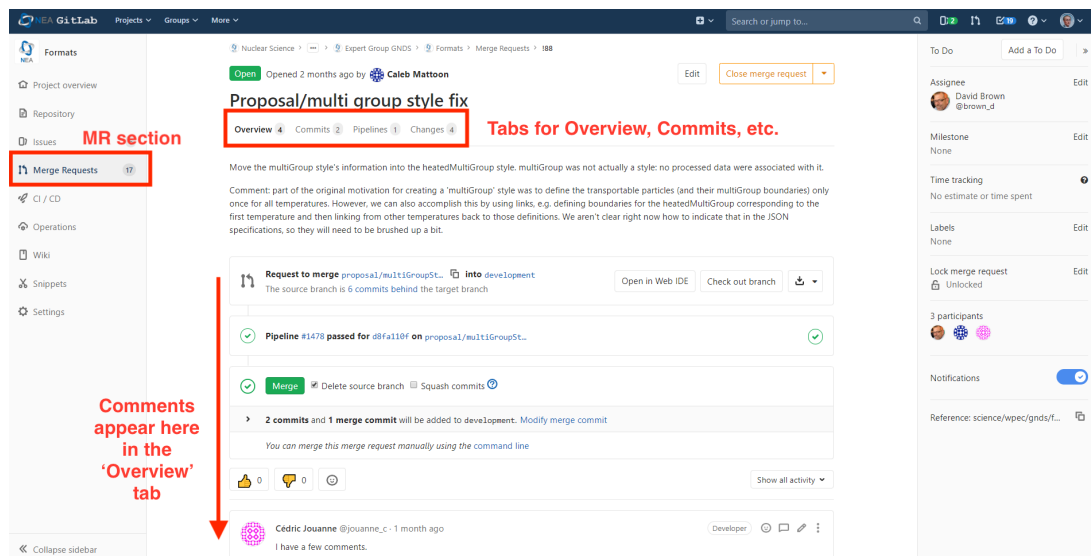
NEA GitLab Projects Groups More Search or jump to... 2 19

Formats
NEA

Project overview
Repository
Issues
MR section
Merge Requests 17
CI / CD
Operations
Wiki
Snippets
Settings

Collapse sidebar

Nuclear Science > ... > Expert Group GNDS > Formats > Merge Requests > !88

Open Opened 2 months ago by Caleb Mattoon

Edit Close merge request

Proposal/multi group style fix

Overview 4 Commits 2 Pipelines 1 Changes 4

Tabs for Overview, Commits, etc.

Move the multiGroup style's information into the heatedMultiGroup style. multiGroup was not actually a style: no processed data were associated with it.

Comment: part of the original motivation for creating a 'multiGroup' style was to define the transportable particles (and their multiGroup boundaries) only once for all temperatures. However, we can also accomplish this by using links, e.g. defining boundaries for the heatedMultiGroup corresponding to the first temperature and then linking from other temperatures back to those definitions. We aren't clear right now how to indicate that in the JSON specifications, so they will need to be brushed up a bit.

Request to merge proposal/multiGroupSt... into development
The source branch is 6 commits behind the target branch

Open in Web IDE Check out branch

Pipeline #1478 passed for d8fa110f on proposal/multiGroupSt...

Merge Delete source branch Squash commits

2 commits and 1 merge commit will be added to development. Modify merge commit

You can merge this merge request manually using the command line

Comments appear here in the 'Overview' tab

0 0

Show all activity

Cédric Jouanne @jouanne_c · 1 month ago
Developer
I have a few comments.

To Do Add a To Do

Assignee Edit
David Brown
@brown_d

Milestone Edit
None

Time tracking
No estimate or time spent

Labels Edit
None

Lock merge request Edit
Unlocked

3 participants

Notifications

Reference: science/wpec/gnds/f...